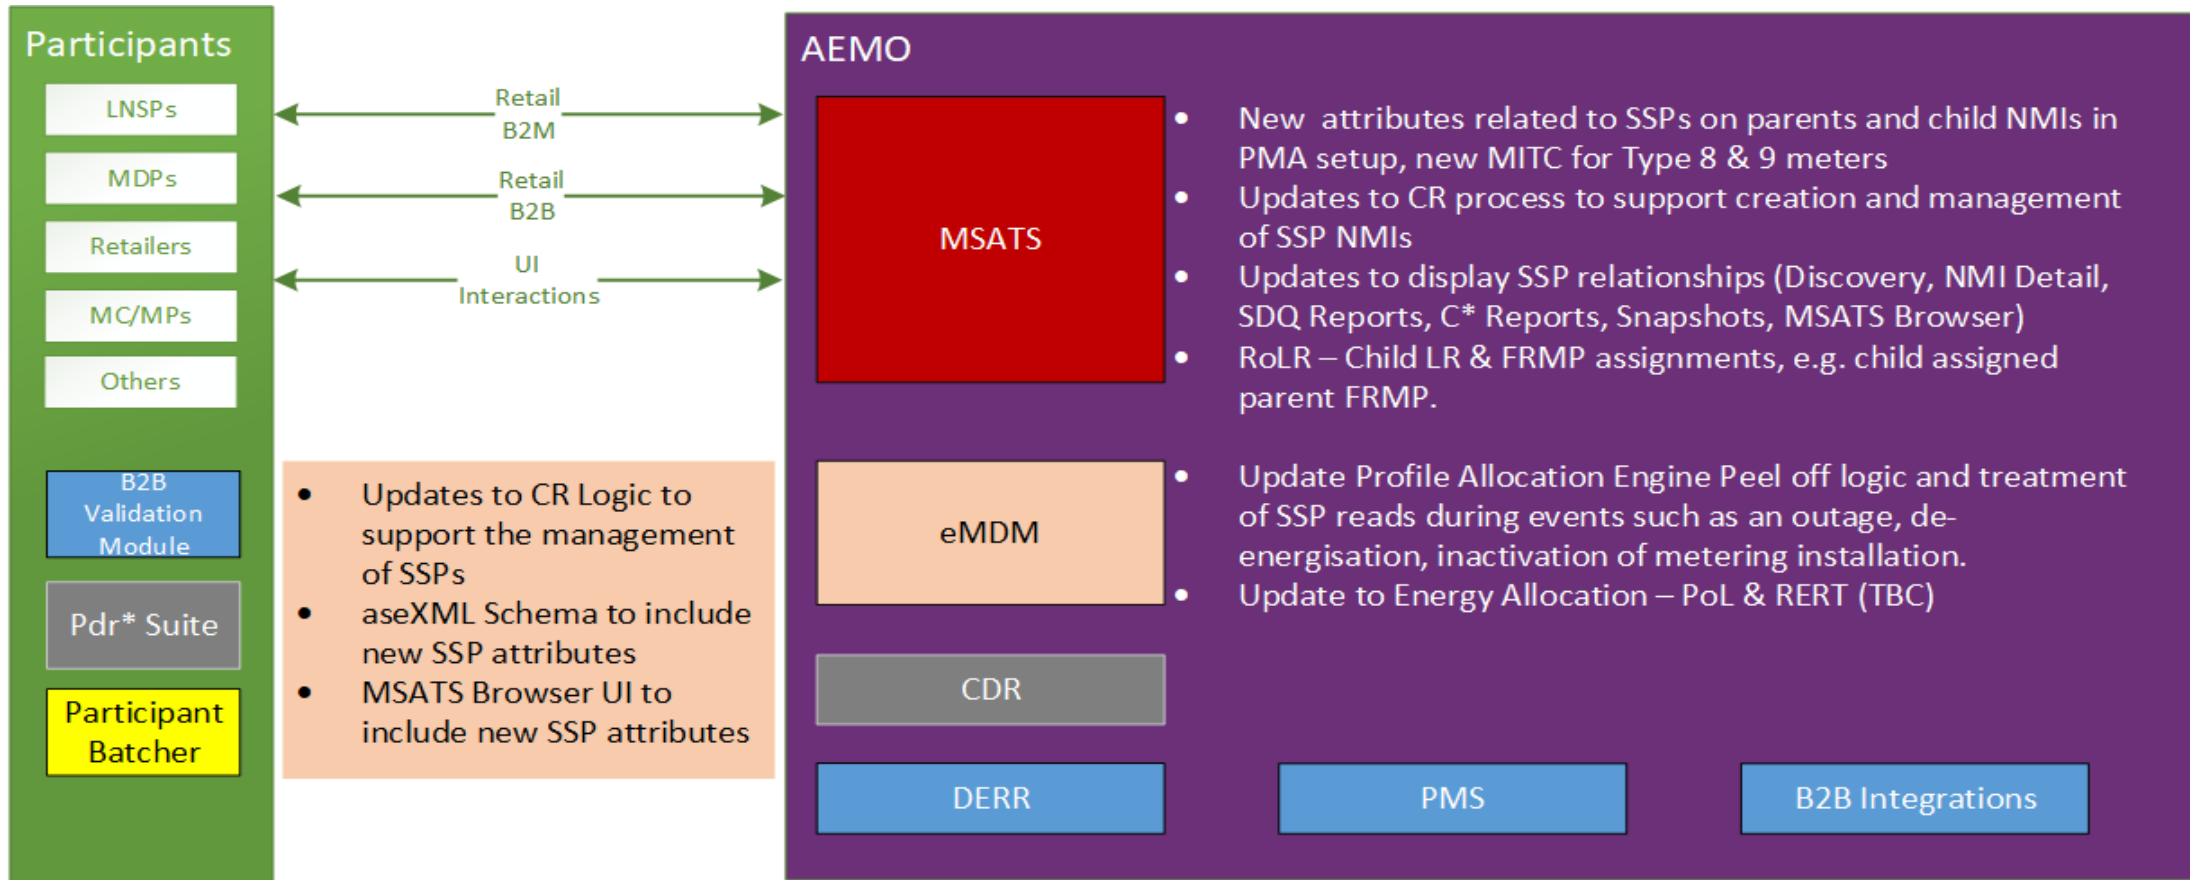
Participants

LNSPs

MDPs

Retailers

MC/MPs

Others

B2B Validation Module

Pdr* Suite

Participant Batcher

Retail B2M

Retail B2B

UI Interactions

- Updates to CR Logic to support the management of SSPs
- aseXML Schema to include new SSP attributes
- MSATS Browser UI to include new SSP attributes

AEMO

MSATS

- New attributes related to SSPs on parents and child NMIs in PMA setup, new MITC for Type 8 & 9 meters
- Updates to CR process to support creation and management of SSP NMIs
- Updates to display SSP relationships (Discovery, NMI Detail, SDQ Reports, C* Reports, Snapshots, MSATS Browser)
- RoLR – Child LR & FRMP assignments, e.g. child assigned parent FRMP.

eMDM

- Update Profile Allocation Engine Peel off logic and treatment of SSP reads during events such as an outage, de-energisation, inactivation of metering installation.
- Update to Energy Allocation – PoL & RERT (TBC)

CDR

DERR

PMS

B2B Integrations